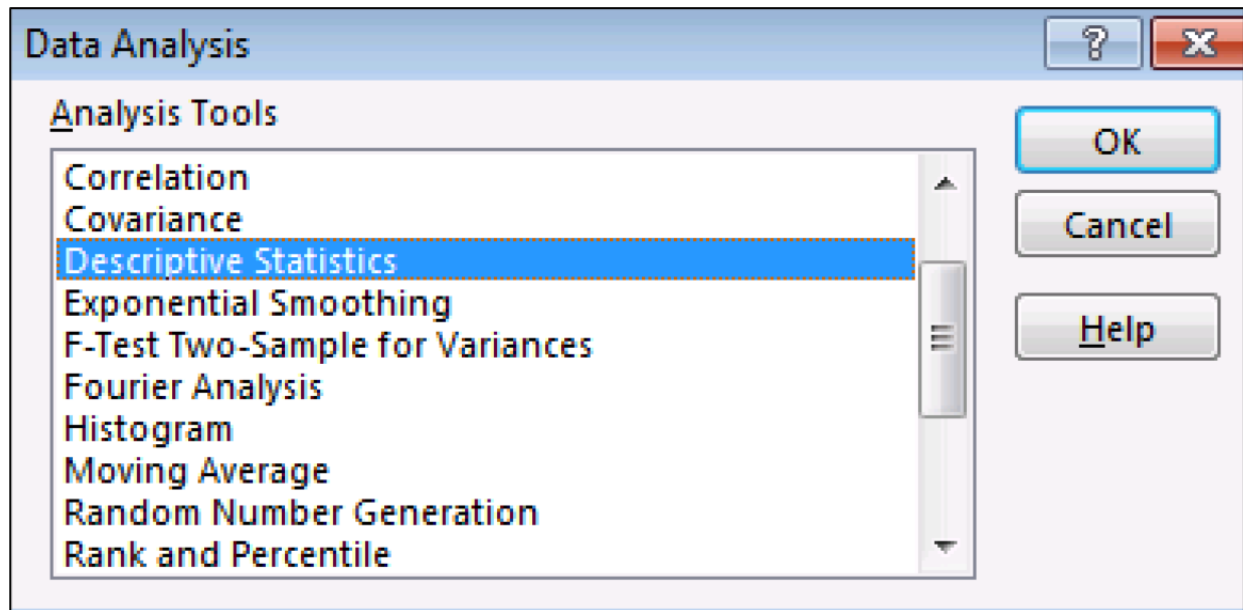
Data Analysis

?

Analysis Tools

Correlation
Covariance
Descriptive Statistics
Exponential Smoothing
F-Test Two-Sample for Variances
Fourier Analysis
Histogram
Moving Average
Random Number Generation
Rank and Percentile

OK

Cancel

Help